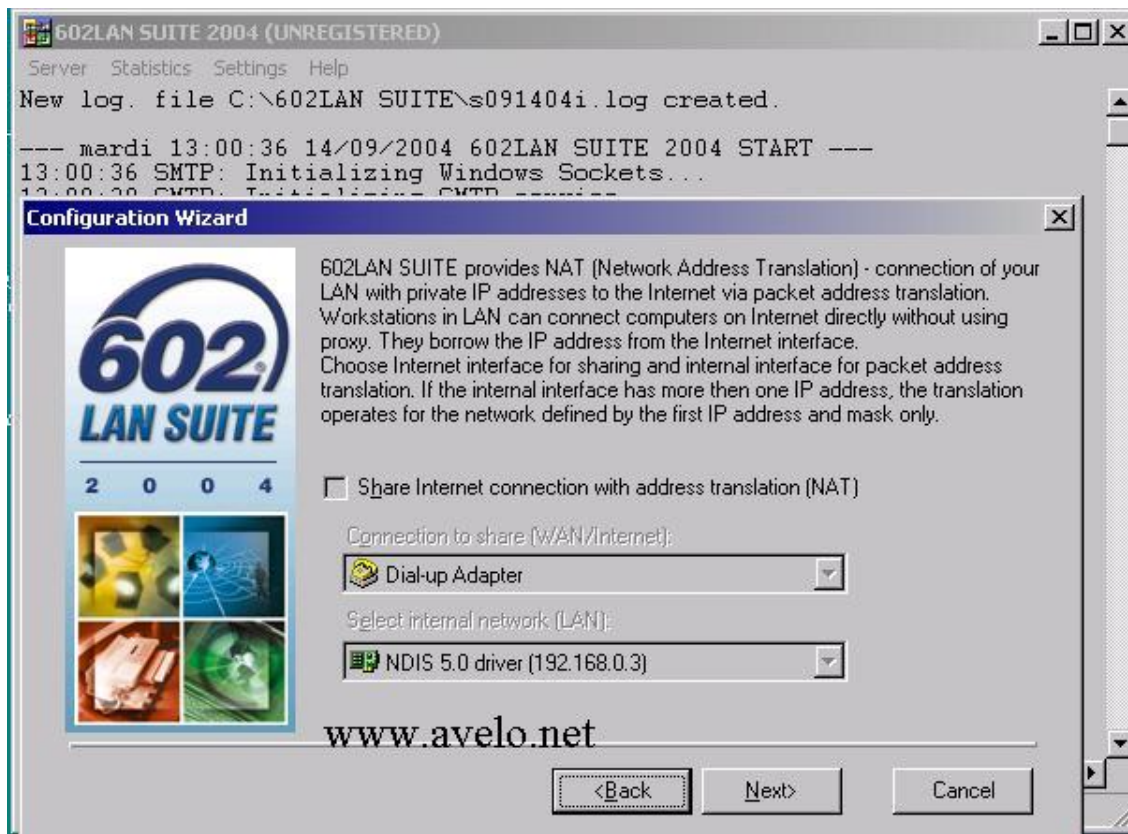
602LAN SUITE 2004 (UNREGISTERED)

Server Statistics Settings Help

New log. file C:\602LAN SUITE\s091404i.log created.

--- mardi 13:00:36 14/09/2004 602LAN SUITE 2004 START ---
13:00:36 SMTP: Initializing Windows Sockets...
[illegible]

Configuration Wizard

602 LAN SUITE
2 0 0 4

602LAN SUITE provides NAT (Network Address Translation) - connection of your LAN with private IP addresses to the Internet via packet address translation. Workstations in LAN can connect computers on Internet directly without using proxy. They borrow the IP address from the Internet interface.
Choose Internet interface for sharing and internal interface for packet address translation. If the internal interface has more then one IP address, the translation operates for the network defined by the first IP address and mask only.

Share Internet connection with address translation (NAT)

Connection to share (WAN/Internet):

Dial-up Adapter

Select internal network (LAN):

NDIS 5.0 driver (192.168.0.3)

www.avelo.net

<Back Next> Cancel